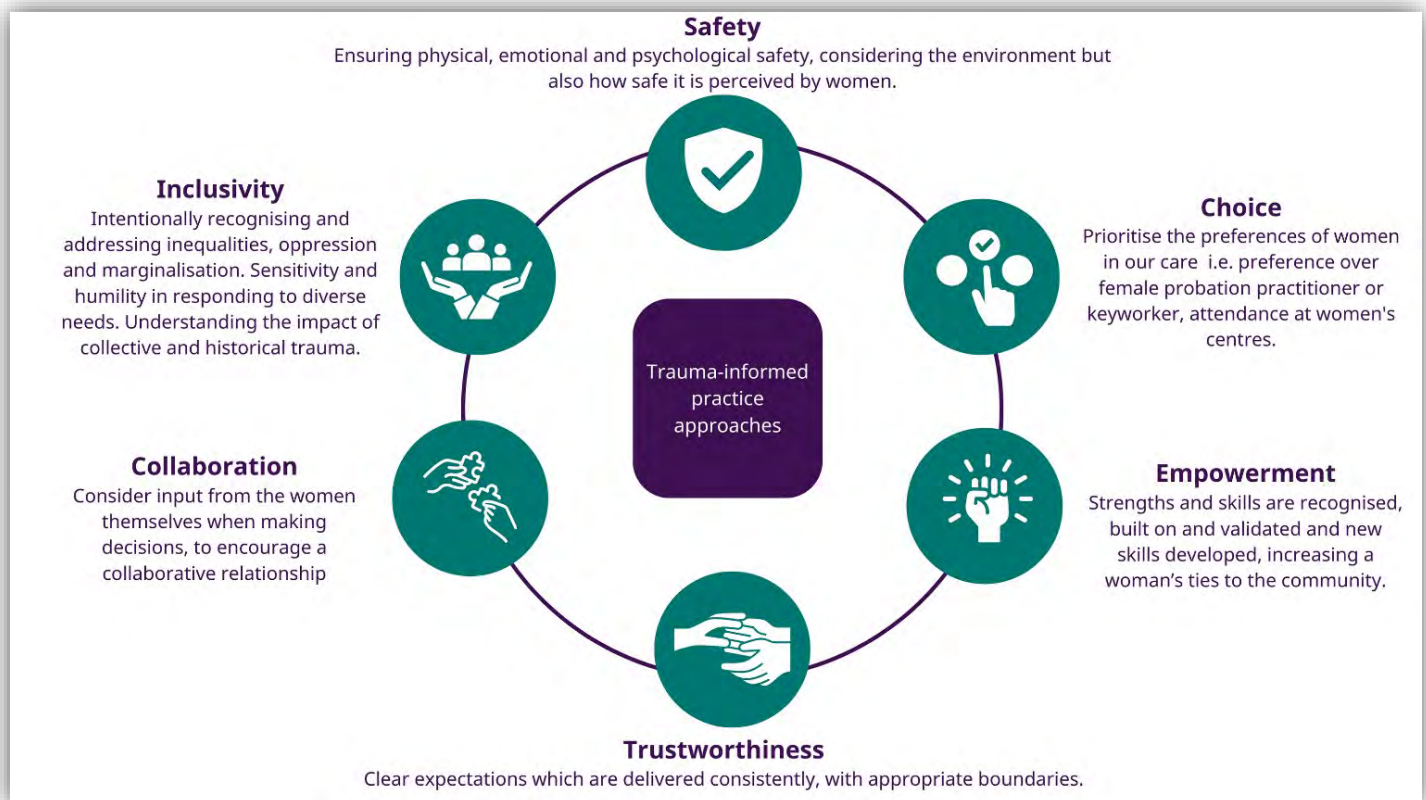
Safety
Ensuring physical, emotional and psychological safety, considering the environment but also how safe it is perceived by women.

Inclusivity
Intentionally recognising and addressing inequalities, oppression and marginalisation. Sensitivity and humility in responding to diverse needs. Understanding the impact of collective and historical trauma.

Choice
Prioritise the preferences of women in our care i.e. preference over female probation practitioner or keyworker, attendance at women's centres.

Trauma-informed practice approaches

Collaboration
Consider input from the women themselves when making decisions, to encourage a collaborative relationship

Empowerment
Strengths and skills are recognised, built on and validated and new skills developed, increasing a woman's ties to the community.

Trustworthiness
Clear expectations which are delivered consistently, with appropriate boundaries.